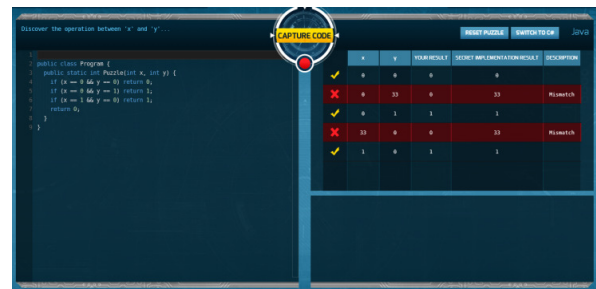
Discover the operation between 'x' and 'y'...

CAPTURE CODE

RESET PUZZLE SWITCH TO C# Java

1
2 public class Program {
3 public static int Puzzle(int x, int y) {
4 if (x == 0 && y == 0) return 0;
5 if (x == 0 && y == 1) return 1;
6 if (x == 1 && y == 0) return 1;
7 return 0;
8 }
9 }

| | x | y | YOUR RESULT | SECRET IMPLEMENTATION RESULT | DESCRIPTION |
|---|---|---|---|---|---|
| ✓ | 0 | 0 | 0 | 0 | |
| ✗ | 0 | 33 | 0 | 33 | Mismatch |
| ✓ | 0 | 1 | 1 | 1 | |
| ✗ | 33 | 0 | 0 | 33 | Mismatch |
| ✓ | 1 | 0 | 1 | 1 | |